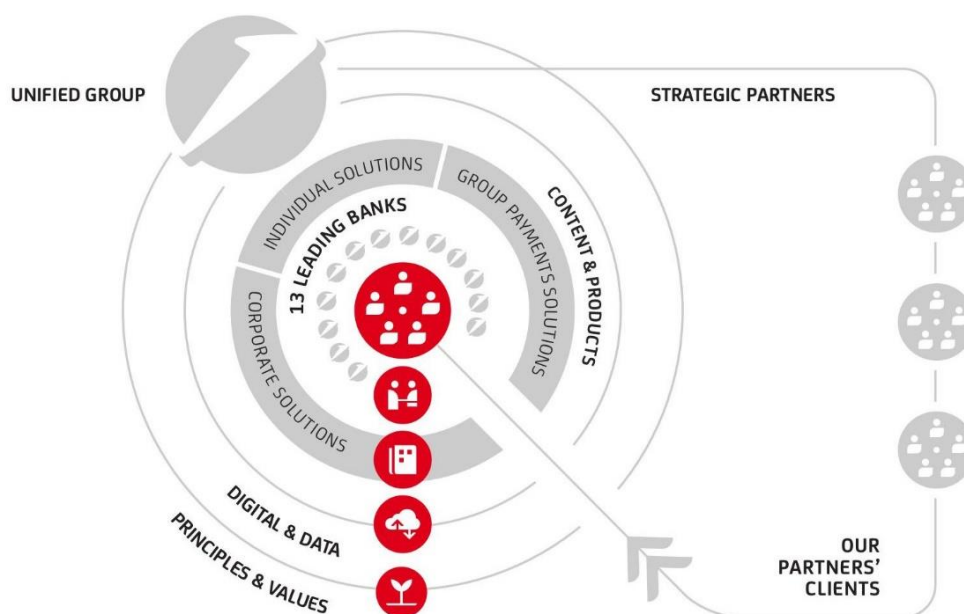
UNIFIED GROUP

STRATEGIC PARTNERS

INDIVIDUAL SOLUTIONS

GROUP PAYMENTS SOLUTIONS

CONTENT & PRODUCTS

13 LEADING BANKS

CORPORATE SOLUTIONS

DIGITAL & DATA

PRINCIPLES & VALUES

OUR PARTNERS' CLIENTS